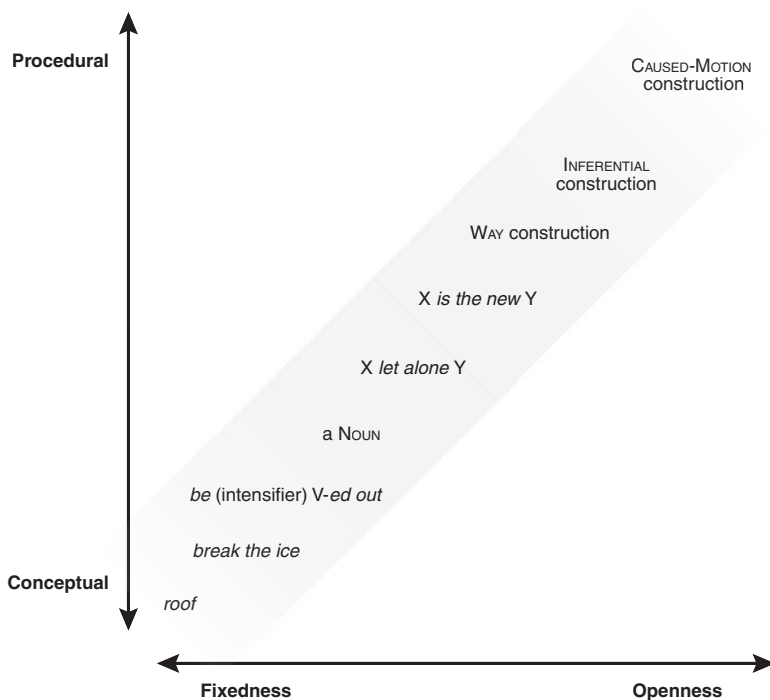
Procedural

CAUSED-MOTION construction

INFERENTIAL construction

WAY construction

X *is the new* Y

X *let alone* Y

a NOUN

*be* (intensifier) V-*ed out*

*break the ice*

Conceptual

*roof*

Fixedness

Openness